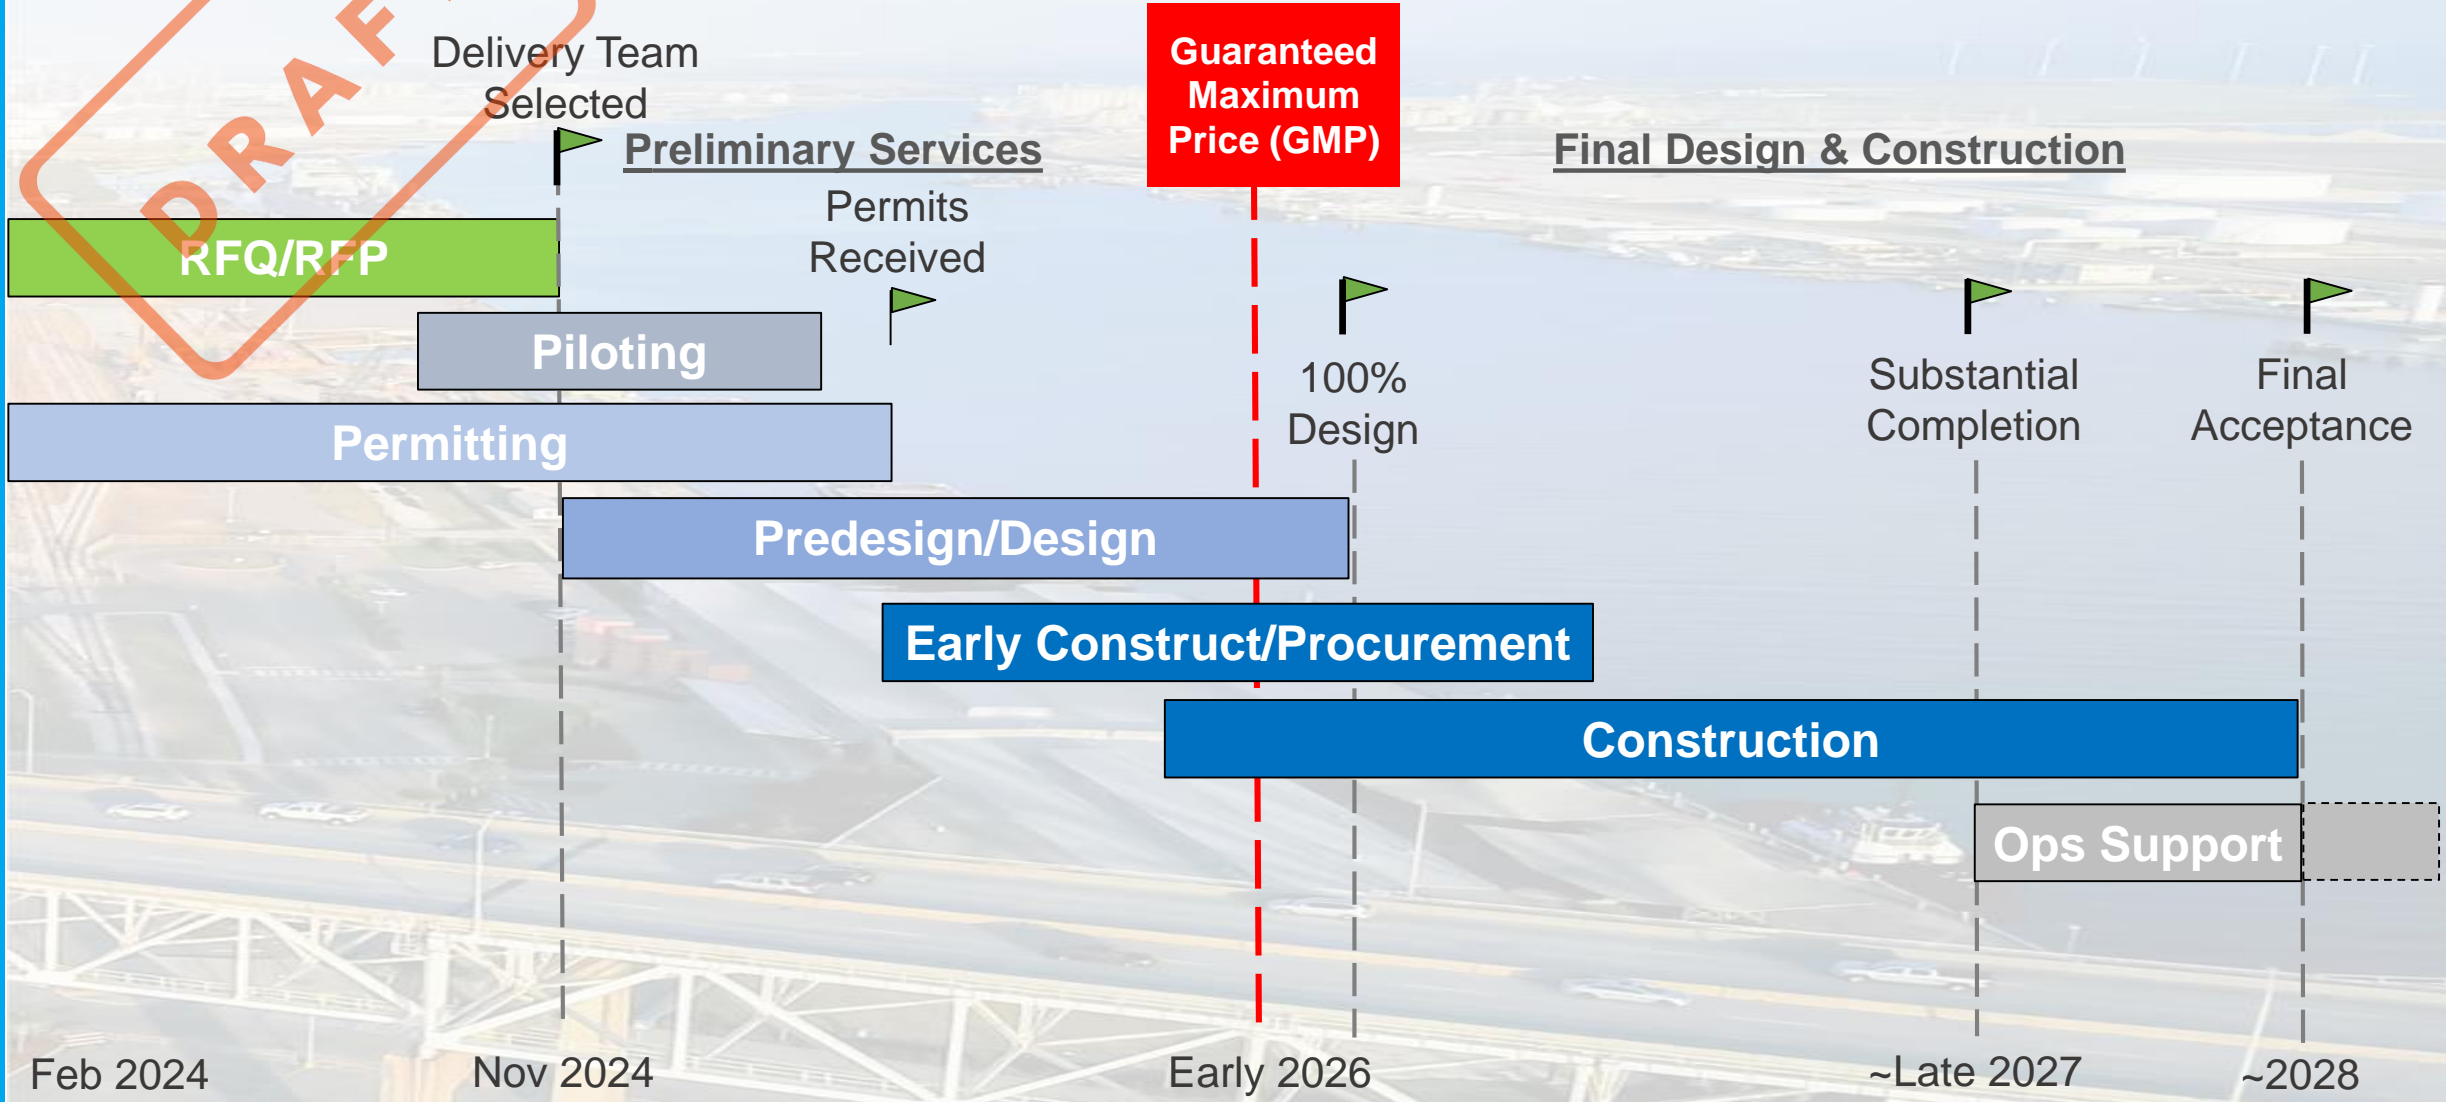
DRAFT

Delivery Team Selected

Preliminary Services

Guaranteed Maximum Price (GMP)

Final Design & Construction

Permits Received

RFQ/RFP

Piloting

Permitting

100% Design

Substantial Completion

Final Acceptance

Predesign/Design

Early Construct/Procurement

Construction

Ops Support

Feb 2024

Nov 2024

Early 2026

~Late 2027

~2028